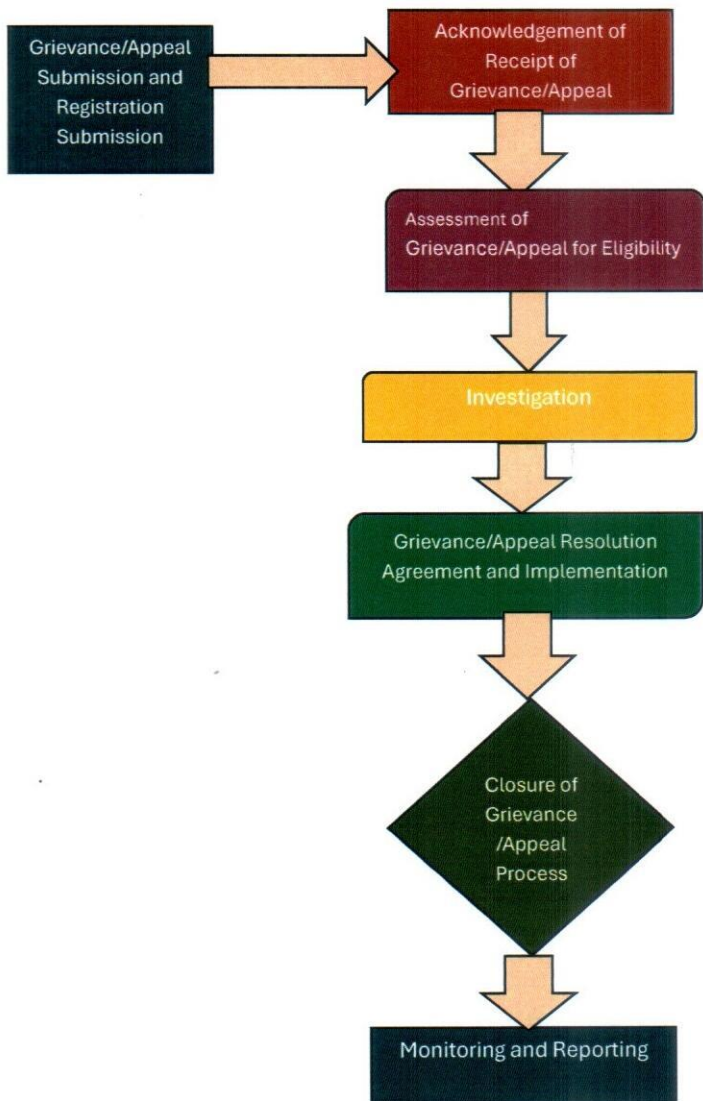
Grievance/Appeal Submission and Registration Submission

Acknowledgement of Receipt of Grievance/Appeal

Assessment of Grievance/Appeal for Eligibility

Investigation

Grievance/Appeal Resolution Agreement and Implementation

Closure of Grievance /Appeal Process

Monitoring and Reporting